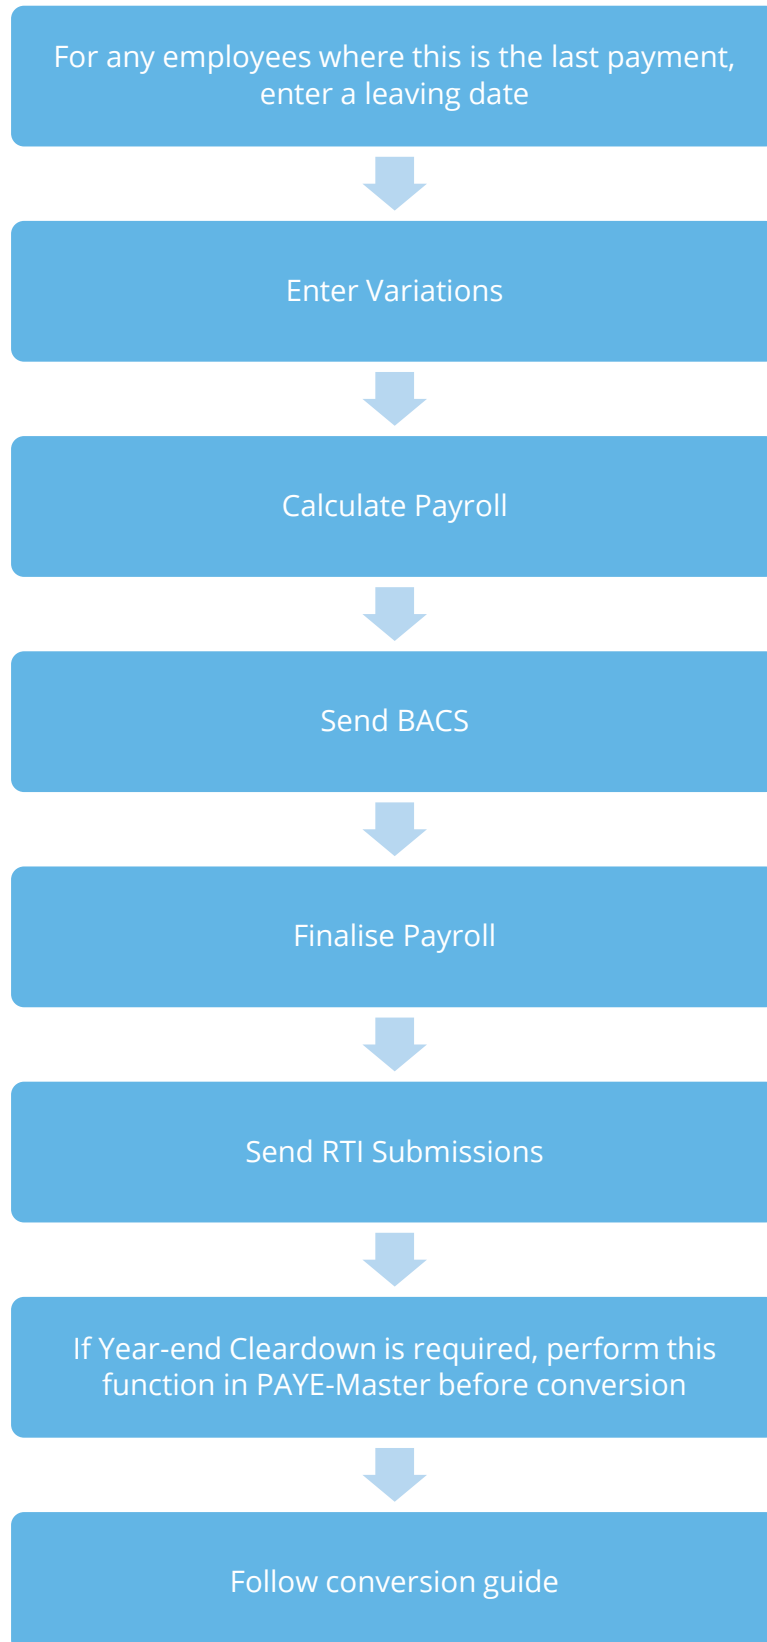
For any employees where this is the last payment, enter a leaving date

Enter Variations

Calculate Payroll

Send BACS

Finalise Payroll

Send RTI Submissions

If Year-end Cleardown is required, perform this function in PAYE-Master before conversion

Follow conversion guide